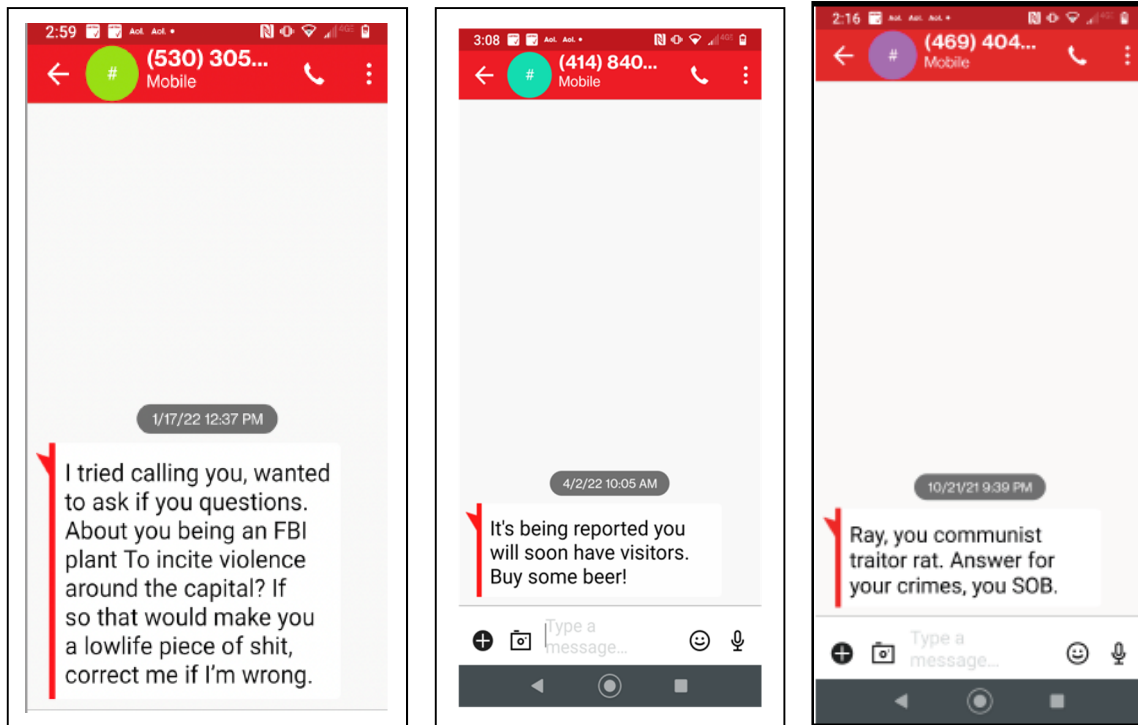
2:59 Aol. Aol. •

(530) 305...
Mobile

1/17/22 12:37 PM

I tried calling you, wanted to ask if you questions. About you being an FBI plant To incite violence around the capital? If so that would make you a lowlife piece of shit, correct me if I'm wrong.

3:08 Aol. •

(414) 840...
Mobile

4/2/22 10:05 AM

It's being reported you will soon have visitors. Buy some beer!

Type a message...

2:16 Aol. Aol. Aol. •

(469) 404...
Mobile

10/21/21 9:39 PM

Ray, you communist traitor rat. Answer for your crimes, you SOB.

Type a message...